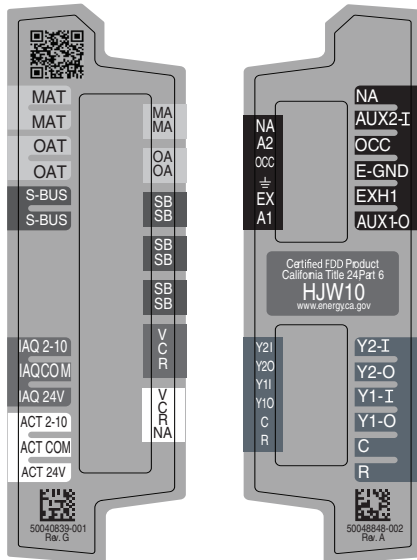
MAT
MAT
OAT
OAT
S-BUS
S-BUS

MA
MA
OA
OA
SB
SB
SB
SB
SB
SB
V
C
R
V
C
R
NA

IAQ 2-10
IAQCOM
IAQ 24V
ACT 2-10
ACT COM
ACT 24V

50040839-001
Rev. G

NA
A2
OCC
⏚
EX
A1

NA
AUX2-I
OCC
E-GND
EXH1
AUX1-O

Certified FDD Product
California Title 24 Part 6
HJW10
www.energy.ca.gov

Y2I
Y2O
Y1I
Y1O
C
R

Y2-I
Y2-O
Y1-I
Y1-O
C
R

50048848-002
Rev. A